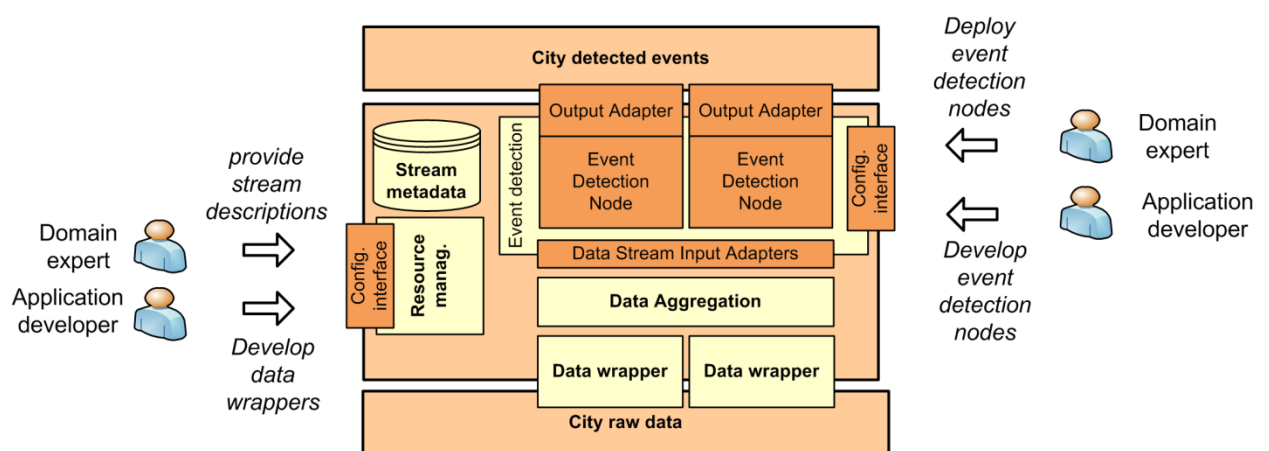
City detected events

Deploy event detection nodes

Output Adapter

Output Adapter

Stream metadata

Event detection

Event Detection Node

Event Detection Node

Config. interface

Domain expert

Application developer

provide stream descriptions

Domain expert

Application developer

Config. interface

Resource manag.

Data Stream Input Adapters

Develop event detection nodes

Data Aggregation

Develop data wrappers

Data wrapper

Data wrapper

City raw data